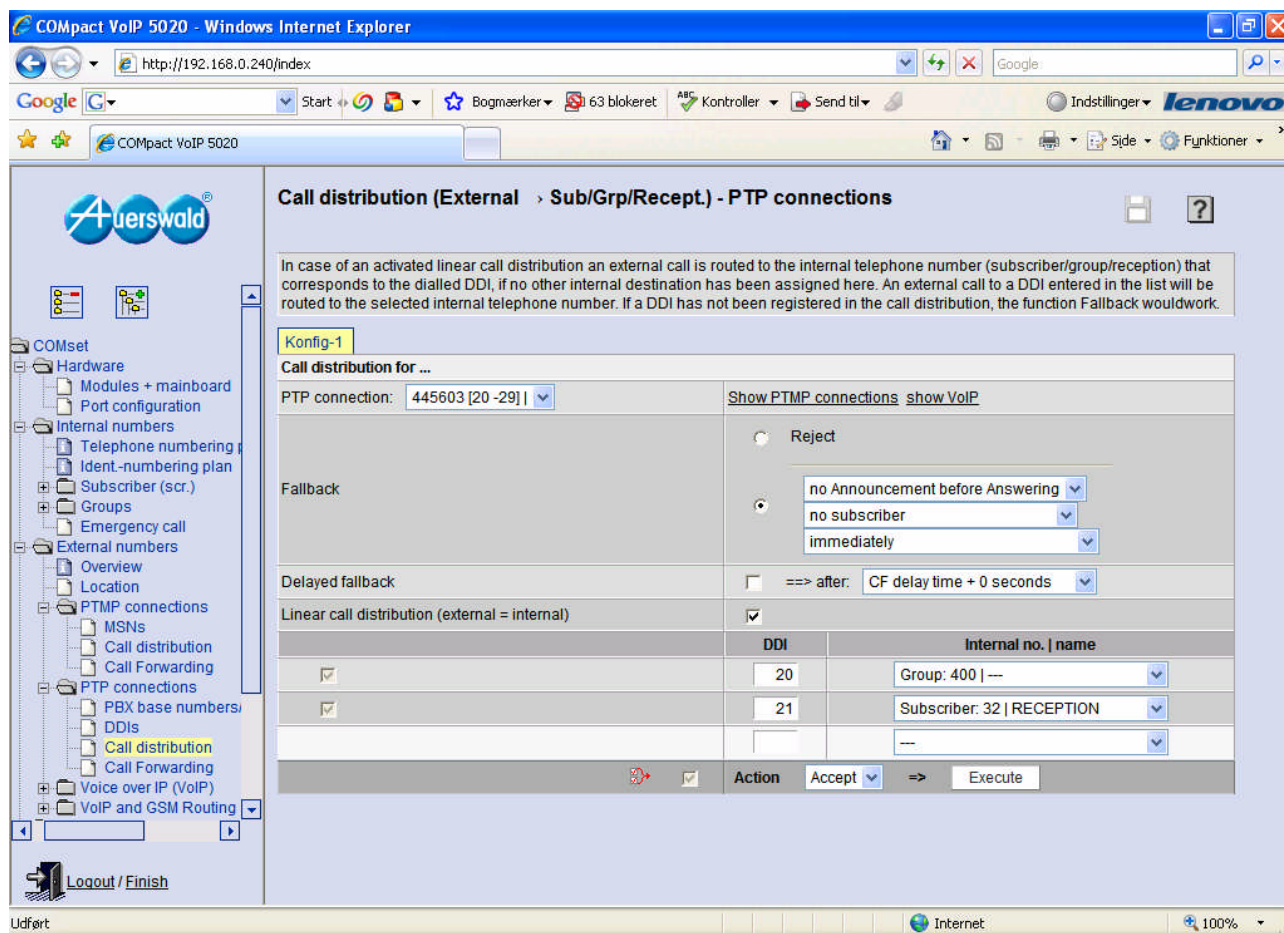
COMpact VoIP 5020 - Windows Internet Explorer

http://192.168.0.240/index

Google

Google G Start Bogmærker 63 blokeret Kontroller Send til Indstillinger lenovo

COMpact VoIP 5020

Side Funktioner

Auerswald®

COMset
Hardware
Modules + mainboard
Port configuration
Internal numbers
Telephone numbering p
Ident.-numbering plan
Subscriber (scr.)
Groups
Emergency call
External numbers
Overview
Location
PTMP connections
MSNs
Call distribution
Call Forwarding
PTP connections
PBX base numbers
DDIs
Call distribution
Call Forwarding
Voice over IP (VoIP)
VoIP and GSM Routing

Logout / Finish

Call distribution (External › Sub/Grp/Recept.) - PTP connections

?

In case of an activated linear call distribution an external call is routed to the internal telephone number (subscriber/group/reception) that corresponds to the dialled DDI, if no other internal destination has been assigned here. An external call to a DDI entered in the list will be routed to the selected internal telephone number. If a DDI has not been registered in the call distribution, the function Fallback wouldwork.

Konfig-1

Call distribution for ...

| | | |
|---|---|---|
| PTP connection: 445603 [20 -29] \| | Show PTMP connections show VoIP | |
| Fallback | Reject<br>no Announcement before Answering<br>no subscriber<br>immediately | |
| Delayed fallback | ==> after: CF delay time + 0 seconds | |
| Linear call distribution (external = internal) | | |
| | DDI | Internal no. \| name |
| | 20 | Group: 400 \| --- |
| | 21 | Subscriber: 32 \| RECEPTION |
| | | --- |
| | Action Accept => | Execute |

Udført

Internet

100%